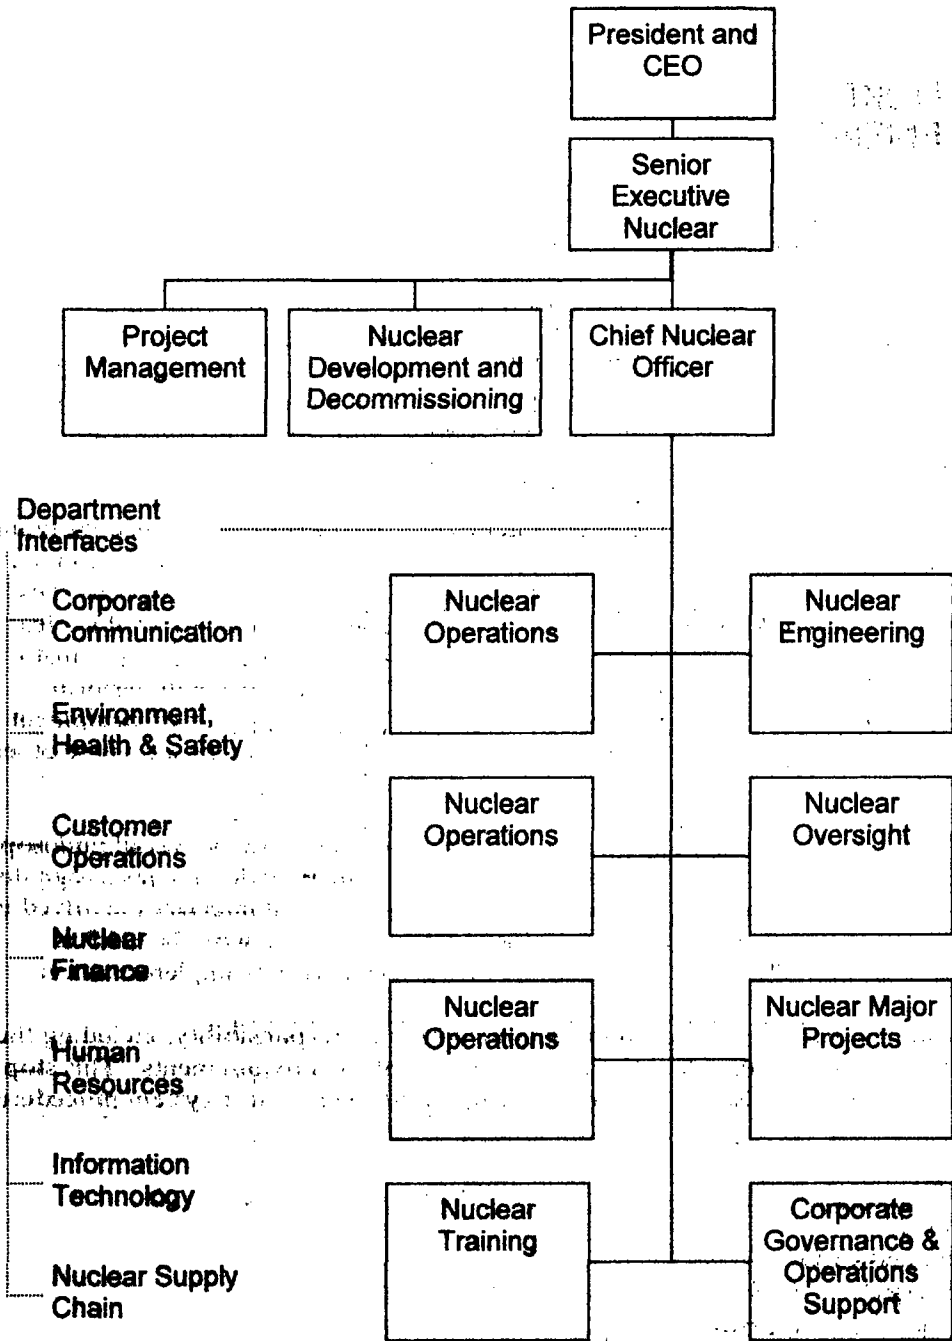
President and CEO

Senior Executive Nuclear

Project Management

Nuclear Development and Decommissioning

Chief Nuclear Officer

Department Interfaces

Corporate Communication

Environment, Health & Safety

Customer Operations

Nuclear Finance

Human Resources

Information Technology

Nuclear Supply Chain

Nuclear Operations

Nuclear Engineering

Nuclear Operations

Nuclear Oversight

Nuclear Operations

Nuclear Major Projects

Nuclear Training

Corporate Governance & Operations Support